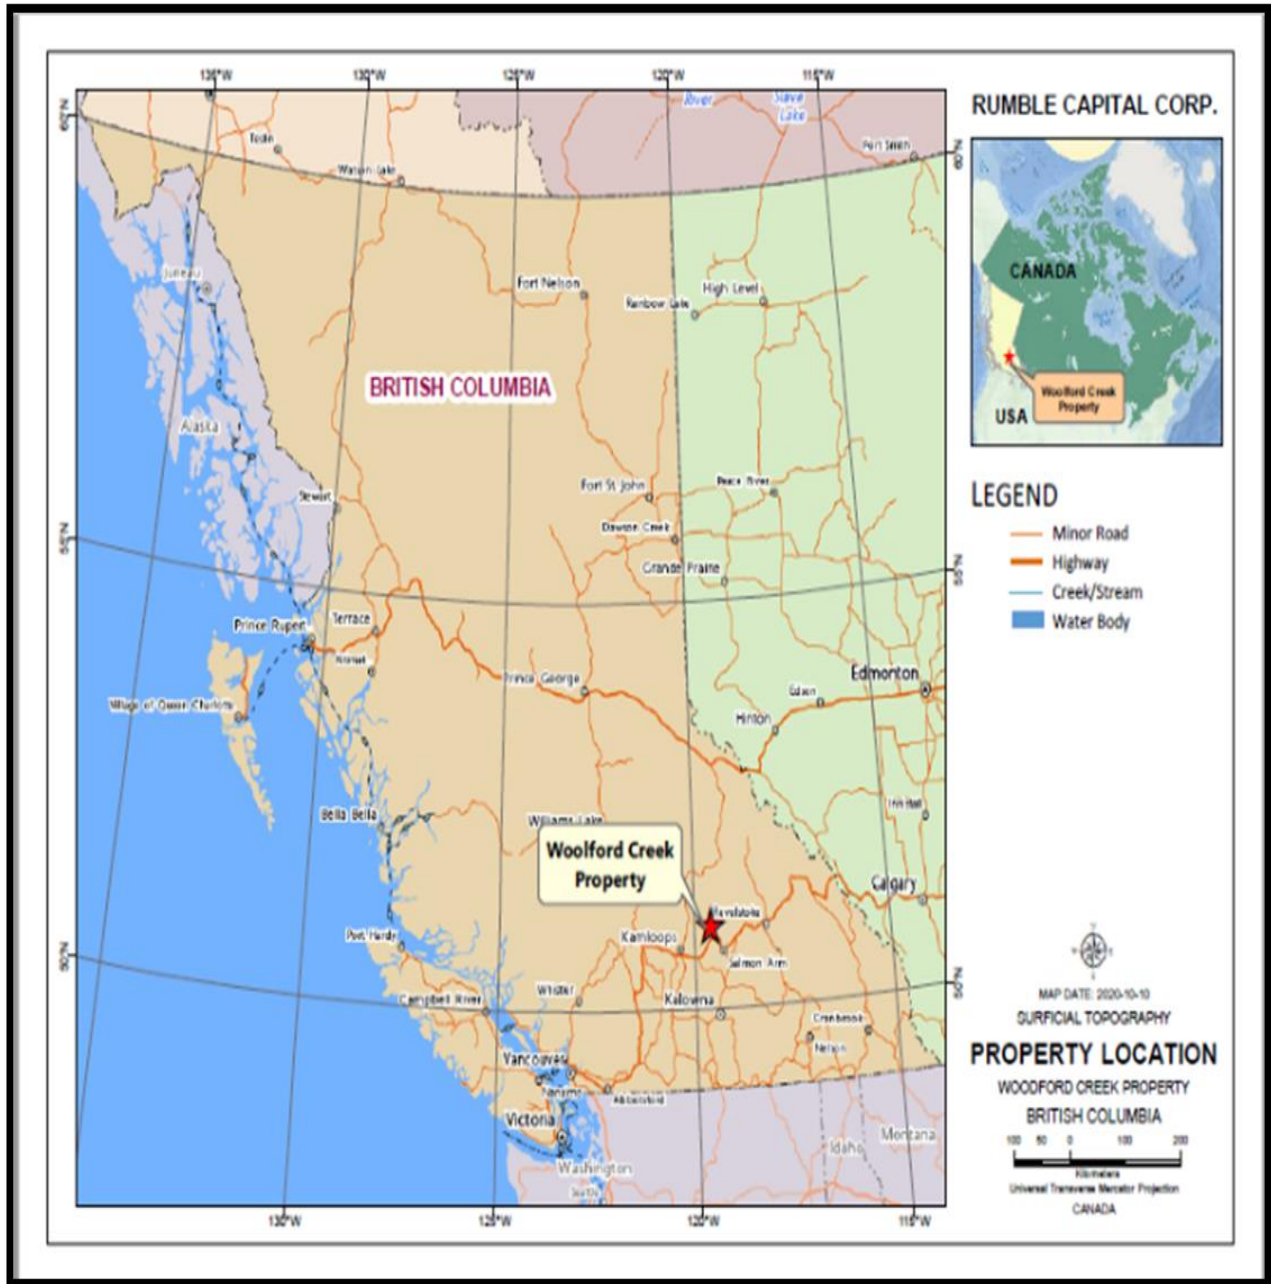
135°W 130°W 125°W 120°W 115°W

60°N

River Slave Lake

Teslin

Watson Lake

Fort Smith

60°N

Juneau

Fort Nelson

Rainbow Lake

High Level

BRITISH COLUMBIA

Alaska

Fort St John

Peace River

Stewart

Dawson Creek

Grande Prairie

55°N

55°N

Prince Rupert

Terrace

Kitimat

Prince George

Edmonton

Edson

Village of Queen Charlotte

Hinton

Bella Bella

Williams Lake

Woolford Creek Property

Calgary

Revelstoke

Port Hardy

Kamloops

Salmon Arm

50°N

Campbell River

Whistler

Kelowna

50°N

Cranbrook

Nelson

Vancouver

Nanaimo

Abbotsford

Victoria

Montana

Idaho

Washington

Seattle

130°W 125°W 120°W 115°W

RUMBLE CAPITAL CORP.

CANADA

USA

Woolford Creek Property

LEGEND

Minor Road

Highway

Creek/Stream

Water Body

MAP DATE: 2020-10-10

SURFICIAL TOPOGRAPHY

PROPERTY LOCATION

WOODFORD CREEK PROPERTY

BRITISH COLUMBIA

100 50 0 100 200

Kilometers

Universal Transverse Mercator Projection

CANADA